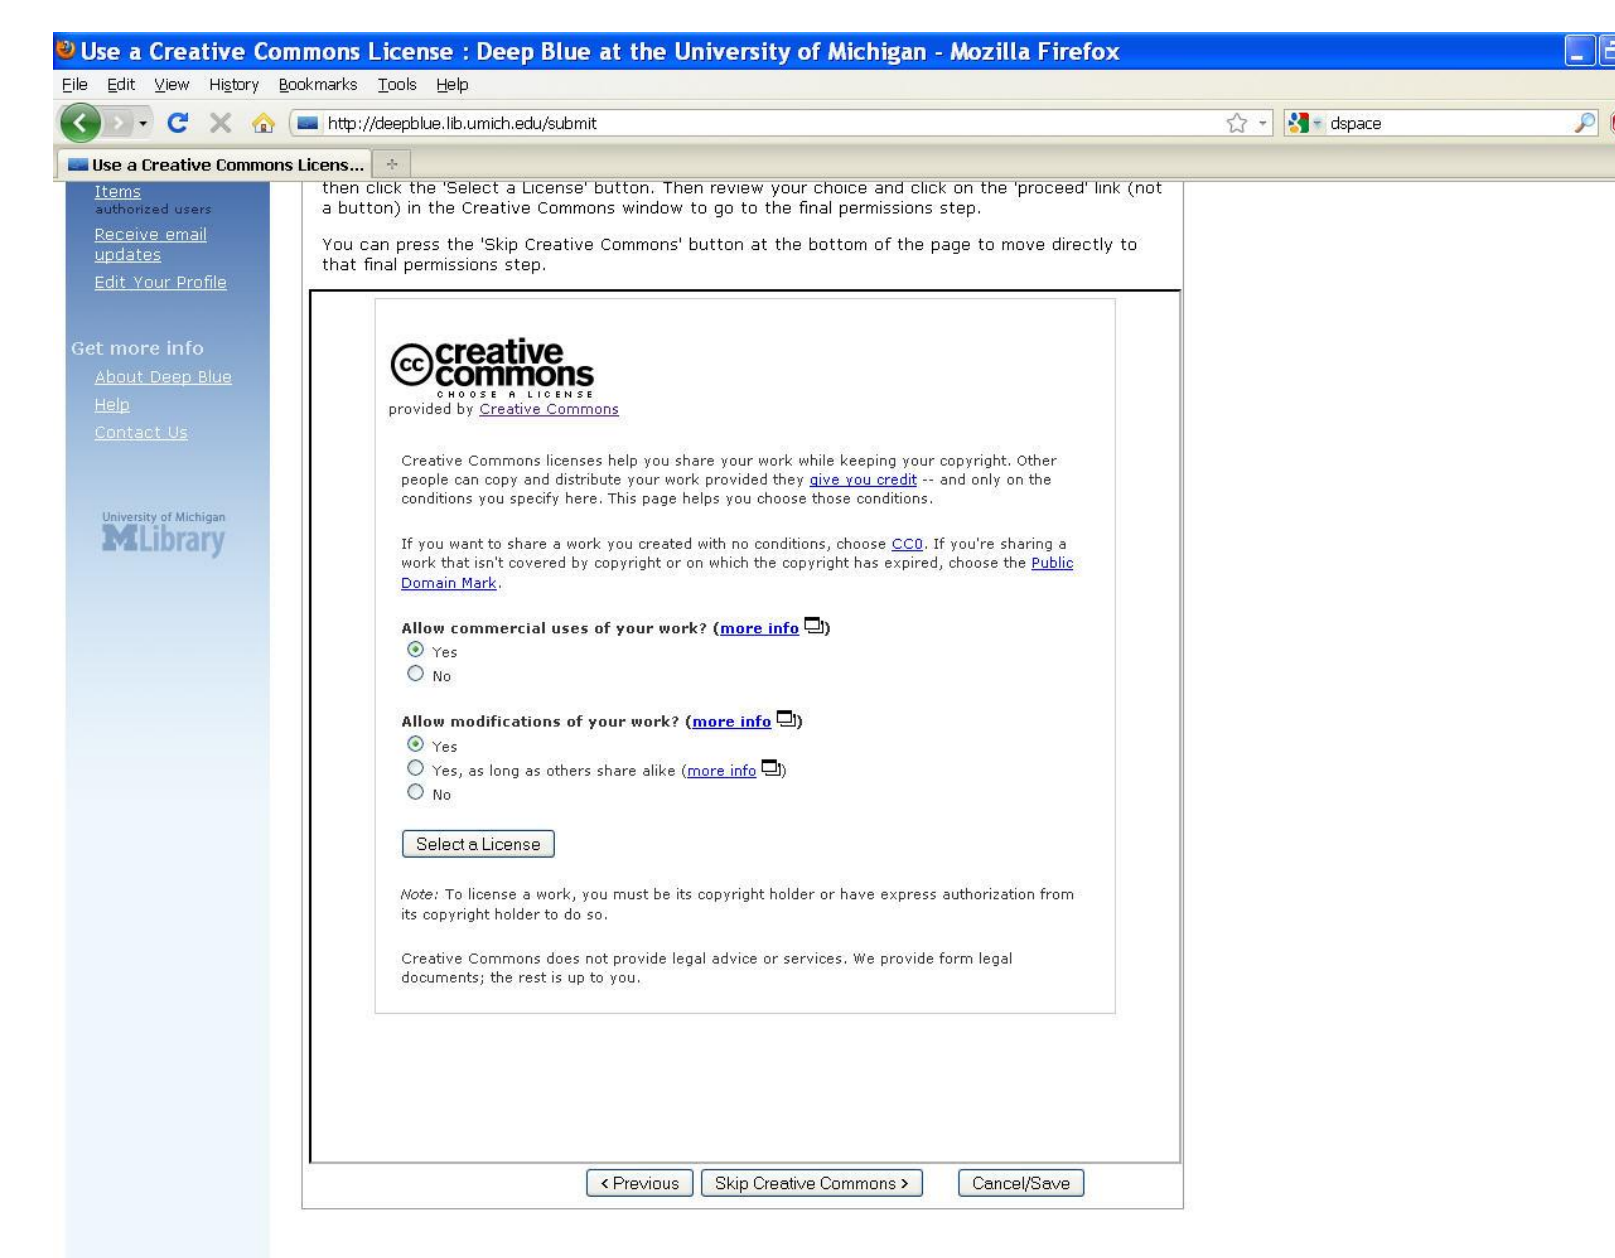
Use a Creative Commons License : Deep Blue at the University of Michigan - Mozilla Firefox

File Edit View History Bookmarks Tools Help

http://deepblue.lib.umich.edu/submit

dspace

Use a Creative Commons Licens...

Items
authorized users
Receive email updates
Edit Your Profile

Get more info
About Deep Blue
Help
Contact Us

University of Michigan
MLibrary

then click the 'Select a License' button. Then review your choice and click on the 'proceed' link (not a button) in the Creative Commons window to go to the final permissions step.

You can press the 'Skip Creative Commons' button at the bottom of the page to move directly to that final permissions step.

creative commons
CHOOSE A LICENSE
provided by Creative Commons

Creative Commons licenses help you share your work while keeping your copyright. Other people can copy and distribute your work provided they give you credit -- and only on the conditions you specify here. This page helps you choose those conditions.

If you want to share a work you created with no conditions, choose CC0. If you're sharing a work that isn't covered by copyright or on which the copyright has expired, choose the Public Domain Mark.

Allow commercial uses of your work? (more info)
Yes
No

Allow modifications of your work? (more info)
Yes
Yes, as long as others share alike (more info)
No

Select a License

Note: To license a work, you must be its copyright holder or have express authorization from its copyright holder to do so.

Creative Commons does not provide legal advice or services. We provide form legal documents; the rest is up to you.

< Previous  Skip Creative Commons >  Cancel/Save